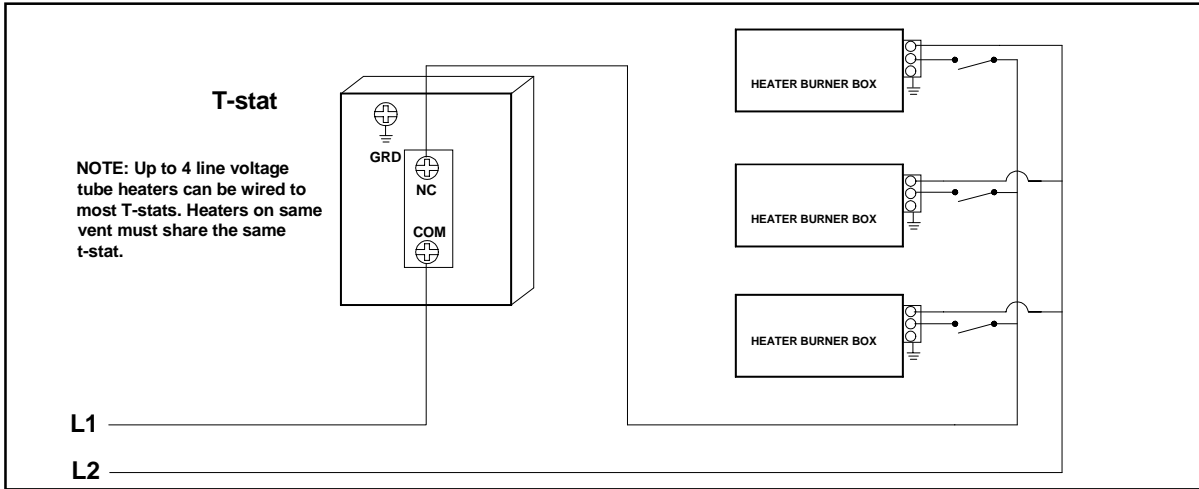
T-stat

NOTE: Up to 4 line voltage tube heaters can be wired to most T-stats. Heaters on same vent must share the same t-stat.

GRD

NC

COM

HEATER BURNER BOX

HEATER BURNER BOX

HEATER BURNER BOX

L1

L2